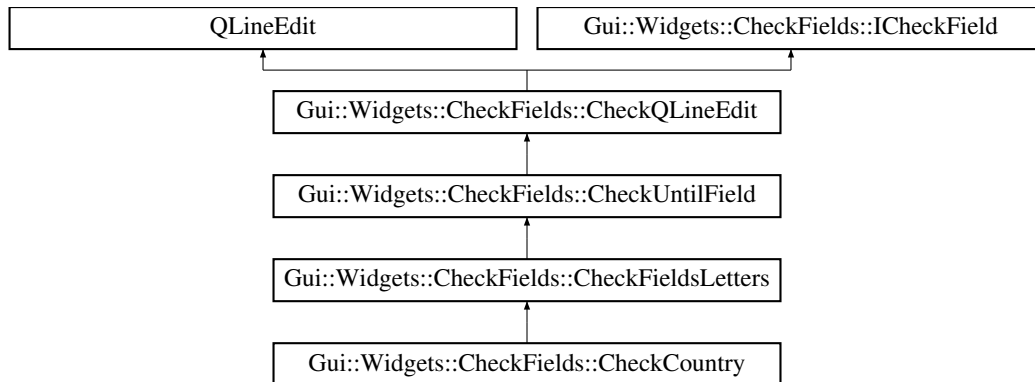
QLineEdit

Gui::Widgets::CheckFields::ICheckField

Gui::Widgets::CheckFields::CheckQLineEdit

Gui::Widgets::CheckFields::CheckUntilField

Gui::Widgets::CheckFields::CheckFieldsLetters

Gui::Widgets::CheckFields::CheckCountry